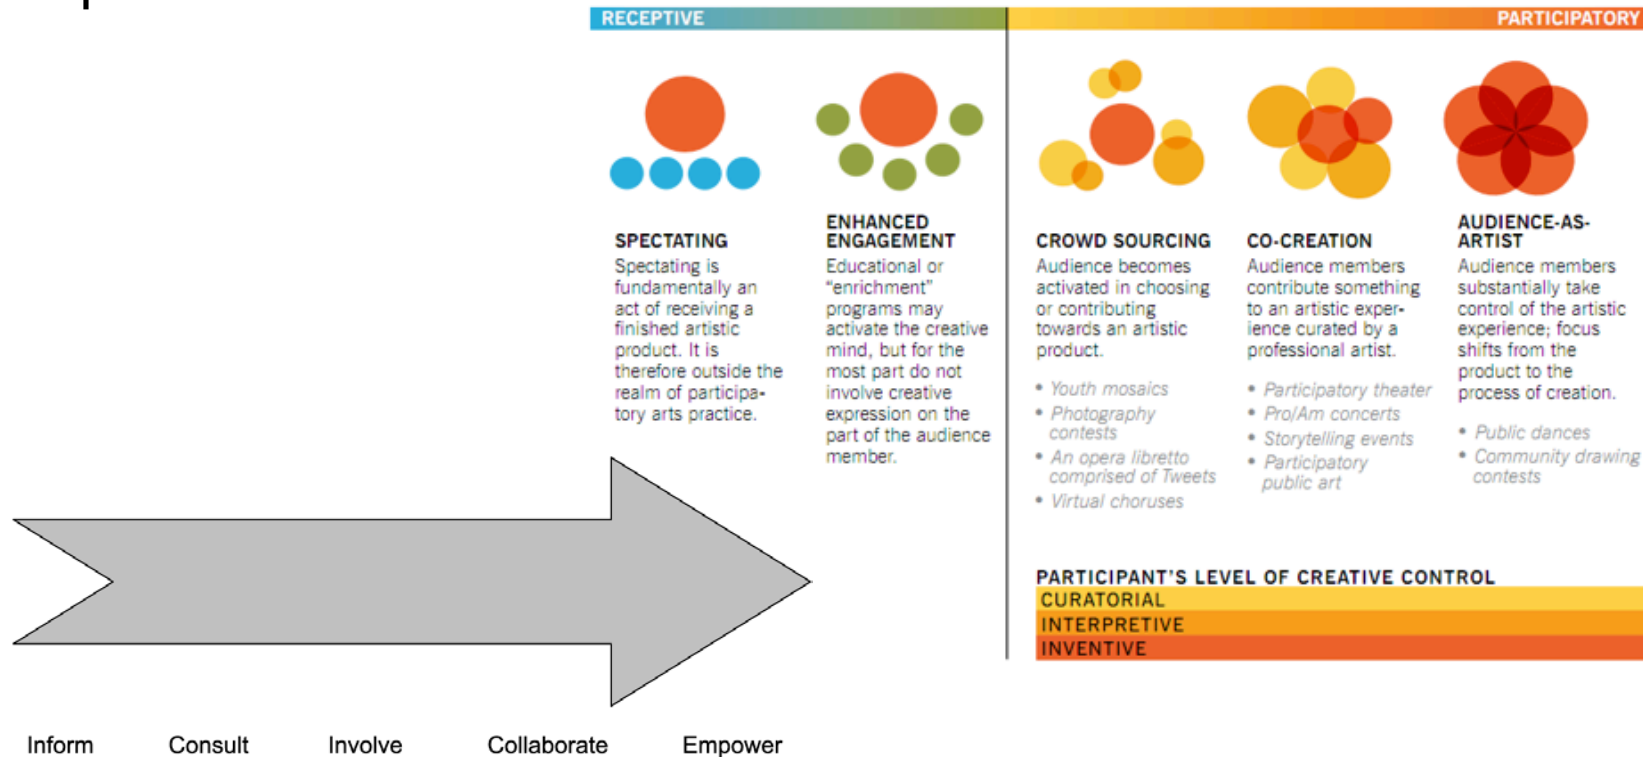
RECEPTIVE

PARTICIPATORY

SPECTATING
Spectating is fundamentally an act of receiving a finished artistic product. It is therefore outside the realm of participatory arts practice.

ENHANCED ENGAGEMENT
Educational or "enrichment" programs may activate the creative mind, but for the most part do not involve creative expression on the part of the audience member.

CROWD SOURCING
Audience becomes activated in choosing or contributing towards an artistic product.

• Youth mosaics
• Photography contests
• An opera libretto comprised of Tweets
• Virtual choruses

CO-CREATION
Audience members contribute something to an artistic experience curated by a professional artist.

• Participatory theater
• Pro/Am concerts
• Storytelling events
• Participatory public art

AUDIENCE-AS-ARTIST
Audience members substantially take control of the artistic experience; focus shifts from the product to the process of creation.

• Public dances
• Community drawing contests

PARTICIPANT'S LEVEL OF CREATIVE CONTROL
CURATORIAL
INTERPRETIVE
INVENTIVE

Inform Consult Involve Collaborate Empower